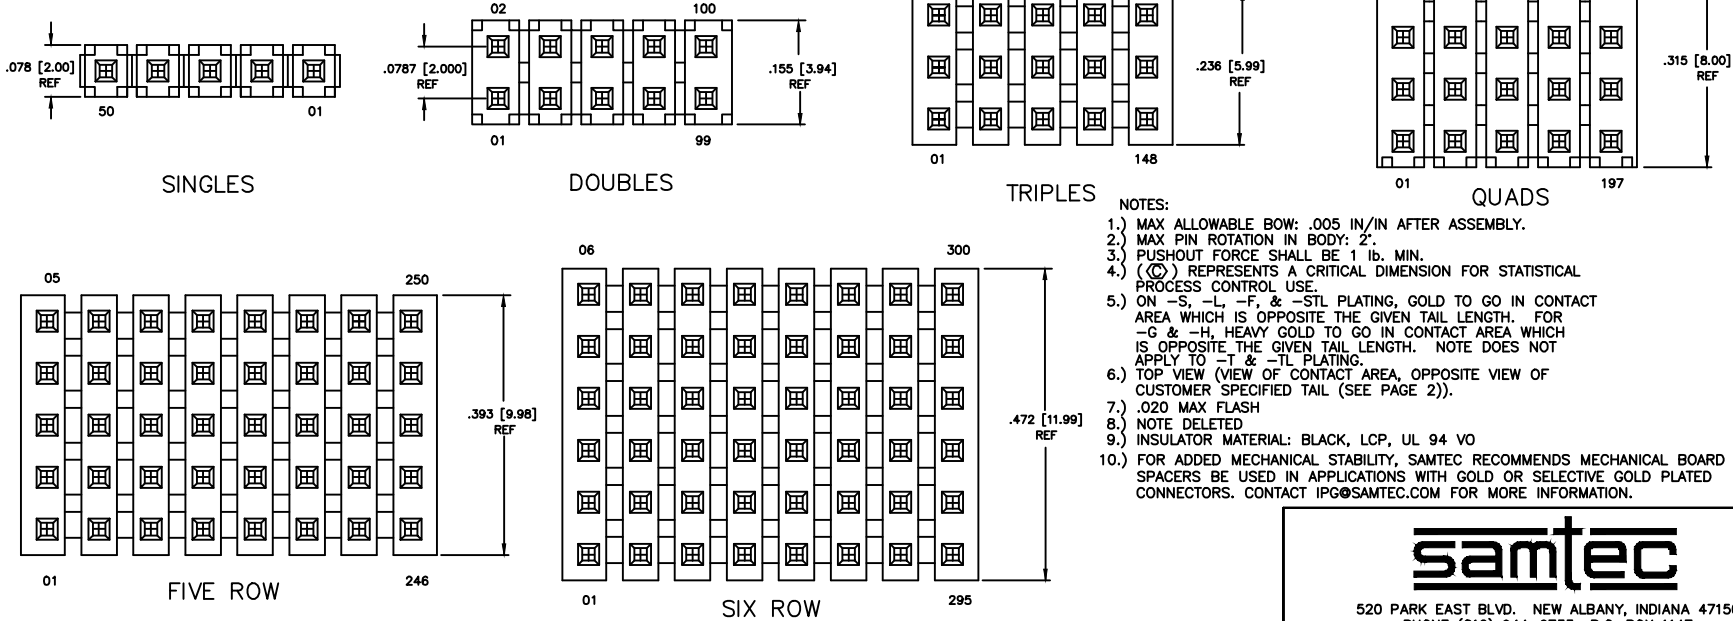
.078 [2.00] REF

50

01

SINGLES

02

100

.0787 [2.000] REF

.155 [3.94] REF

01

99

DOUBLES

.236 [5.99] REF

01

148

TRIPLES

.315 [8.00] REF

01

197

QUADS

NOTES:
1.) MAX ALLOWABLE BOW: .005 IN/IN AFTER ASSEMBLY.
2.) MAX PIN ROTATION IN BODY: 2°.
3.) PUSHOUT FORCE SHALL BE 1 lb. MIN.
4.) (Ⓒ) REPRESENTS A CRITICAL DIMENSION FOR STATISTICAL PROCESS CONTROL USE.
5.) ON –S, –L, –F, & –STL PLATING, GOLD TO GO IN CONTACT AREA WHICH IS OPPOSITE THE GIVEN TAIL LENGTH. FOR –G & –H, HEAVY GOLD TO GO IN CONTACT AREA WHICH IS OPPOSITE THE GIVEN TAIL LENGTH. NOTE DOES NOT APPLY TO –T & –TL PLATING.
6.) TOP VIEW (VIEW OF CONTACT AREA, OPPOSITE VIEW OF CUSTOMER SPECIFIED TAIL (SEE PAGE 2)).
7.) .020 MAX FLASH
8.) NOTE DELETED
9.) INSULATOR MATERIAL: BLACK, LCP, UL 94 VO
10.) FOR ADDED MECHANICAL STABILITY, SAMTEC RECOMMENDS MECHANICAL BOARD SPACERS BE USED IN APPLICATIONS WITH GOLD OR SELECTIVE GOLD PLATED CONNECTORS. CONTACT IPG@SAMTEC.COM FOR MORE INFORMATION.

05

250

.393 [9.98] REF

01

246

FIVE ROW

06

300

.472 [11.99] REF

01

295

SIX ROW

samtec

520 PARK EAST BLVD. NEW ALBANY, INDIANA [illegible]
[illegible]